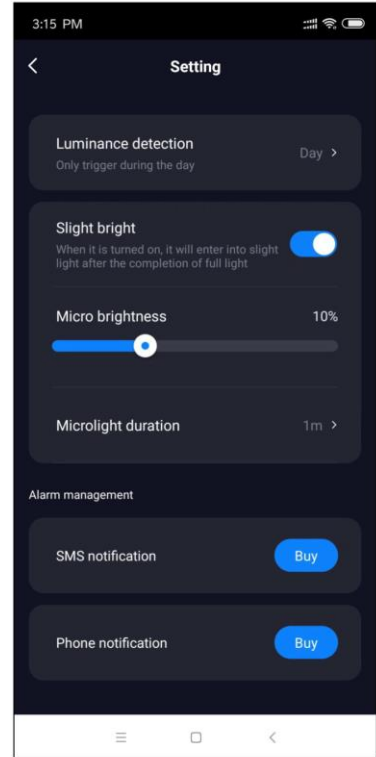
3:15 PM

Setting

Luminance detection
Only trigger during the day
Day >

Slight bright
When it is turned on, it will enter into slight light after the completion of full light

Micro brightness
10%

Microlight duration
1m >

Alarm management

SMS notification
Buy

Phone notification
Buy